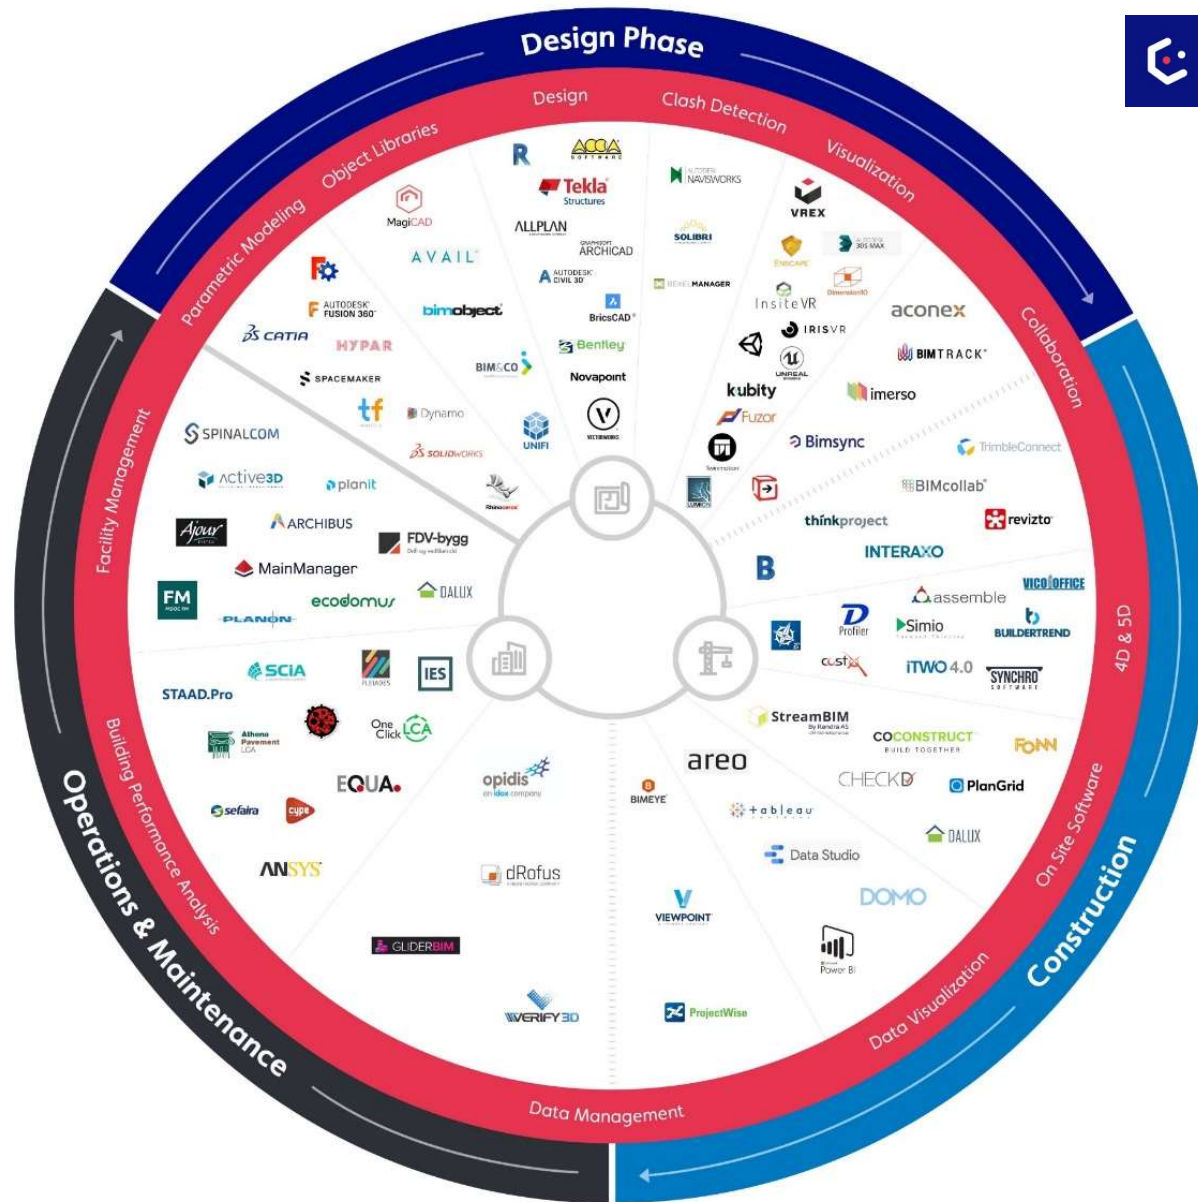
Design Phase

Design

Clash Detection

Visualization

Object Libraries

Parametric Modeling

Collaboration

Facility Management

4D & 5D

On Site Software

Construction

Data Visualization

Data Management

Building Performance Analysis

Operations & Maintenance

R
ACCA SOFTWARE
Tekla Structures
ALLPLAN
GRAPHISOFT ARCHICAD
AUTODESK CIVIL 3D
BricsCAD
Bentley
BIM&CO
Novapoint
UNIFI
VECTORWORKS
Rhinoceros

AUTODESK NAVISWORKS
SOLIBRI
BIMCOLLAB ZOOM
BEXEL MANAGER
VREX
ENSCAPE
AUTODESK 3DS MAX
DimensionX
InsiteVR
IRISVR
UNREAL ENGINE
kubity
Fuzor
Twinmotion
LUMION

MagiCAD
AVAIL
bimobject
AUTODESK FUSION 360
HYPAR
CATIA
SPACEMAKER
tf
Dynamo
SOLIDWORKS

aconex
BIMTRACK
imerso
Bimsync
TrimbleConnect
BIMcollab
thinkproject
revizto
INTERAXO

SPINALCOM
active3D
planit
ARCHIBUS
Ajour
FDV-bygg
MainManager
FM
PLANON
ecodomus
DALUX

B
assemble
VICO OFFICE
Profiler
Simio
BUILDERTREND
costx
iTWO 4.0
SYNCHRO SOFTWARE

SCIA
STAAD.Pro
IES
Athena Pavement LCA
One Click LCA
EQUA
sefaira
cype
ANSYS
opidis
dRofus
GLIDERBIM
VERIFY3D

StreamBIM
areo
COCONSTRUCT BUILD TOGETHER
FONN
CHECKD
PlanGrid
BIMEYE
tableau
DALUX
Data Studio
DOMO
VIEWPOINT
Power BI
ProjectWise